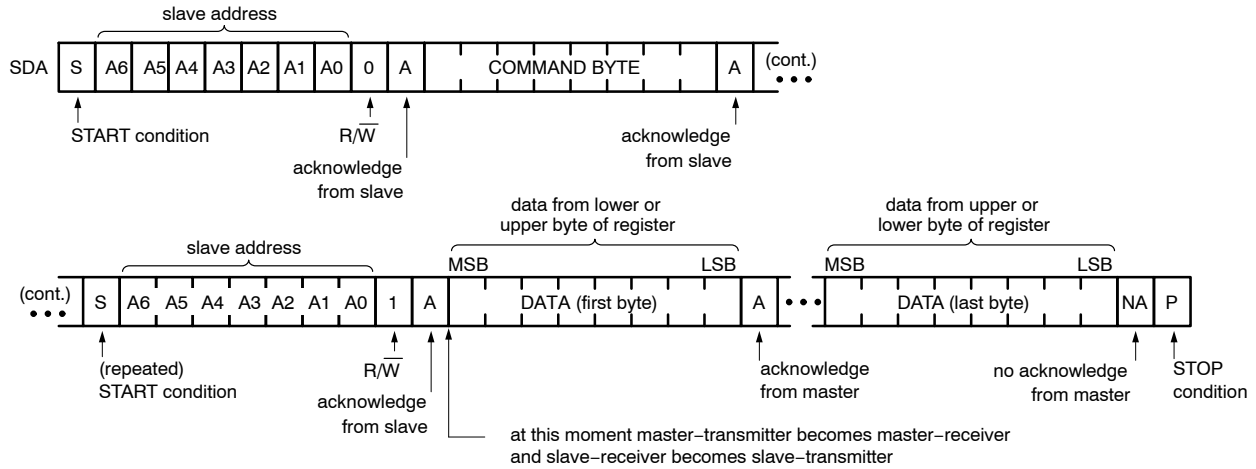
slave address

SDA S A6 A5 A4 A3 A2 A1 A0 0 A COMMAND BYTE A (cont.)

START condition

$R/\overline{W}$

acknowledge from slave

acknowledge from slave

data from lower or upper byte of register

data from upper or lower byte of register

slave address

MSB LSB MSB LSB

(cont.) S A6 A5 A4 A3 A2 A1 A0 1 A DATA (first byte) A DATA (last byte) NA P

(repeated) START condition

$R/\overline{W}$

acknowledge from slave

acknowledge from master

no acknowledge from master

STOP condition

at this moment master−transmitter becomes master−receiver and slave−receiver becomes slave−transmitter